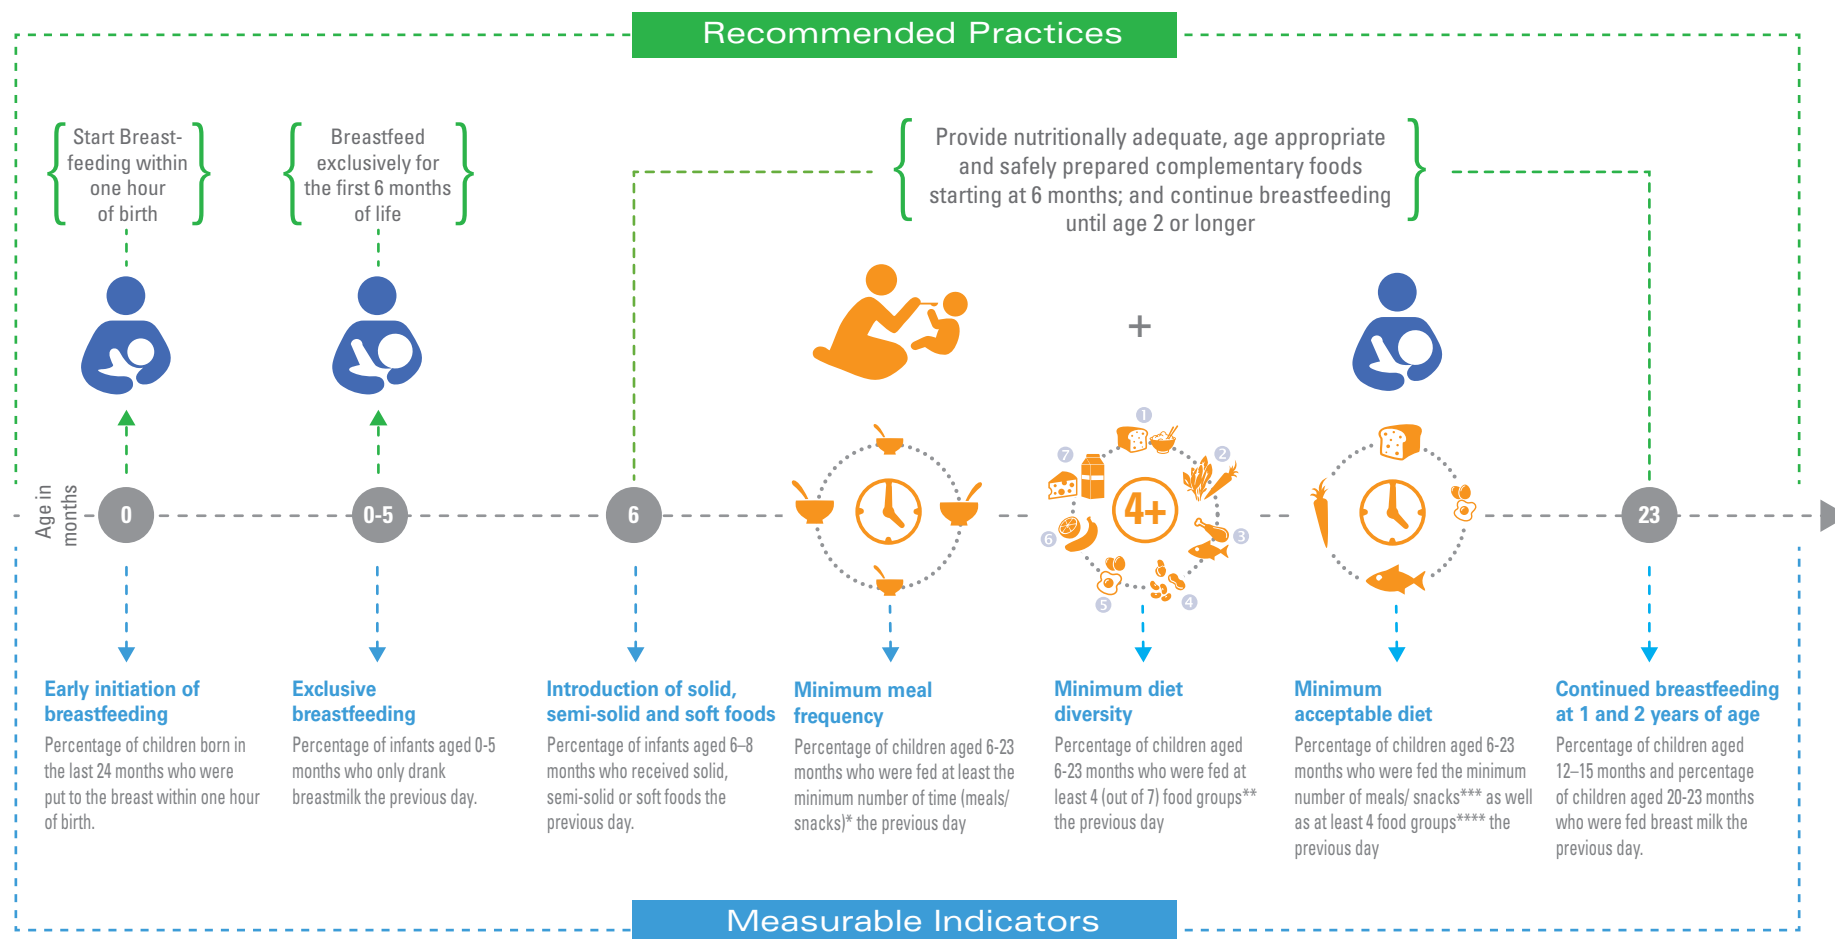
Recommended Practices

Start Breastfeeding within one hour of birth

Breastfeed exclusively for the first 6 months of life

Provide nutritionally adequate, age appropriate and safely prepared complementary foods starting at 6 months; and continue breastfeeding until age 2 or longer

+

Age in months

0

0-5

6

4+

1 2 3 4 5 6 7

23

Early initiation of breastfeeding
Percentage of children born in the last 24 months who were put to the breast within one hour of birth.

Exclusive breastfeeding
Percentage of infants aged 0-5 months who only drank breastmilk the previous day.

Introduction of solid, semi-solid and soft foods
Percentage of infants aged 6–8 months who received solid, semi-solid or soft foods the previous day.

Minimum meal frequency
Percentage of children aged 6-23 months who were fed at least the minimum number of time (meals/ snacks)* the previous day

Minimum diet diversity
Percentage of children aged 6-23 months who were fed at least 4 (out of 7) food groups** the previous day

Minimum acceptable diet
Percentage of children aged 6-23 months who were fed the minimum number of meals/ snacks*** as well as at least 4 food groups**** the previous day

Continued breastfeeding at 1 and 2 years of age
Percentage of children aged 12–15 months and percentage of children aged 20-23 months who were fed breast milk the previous day.

Measurable Indicators